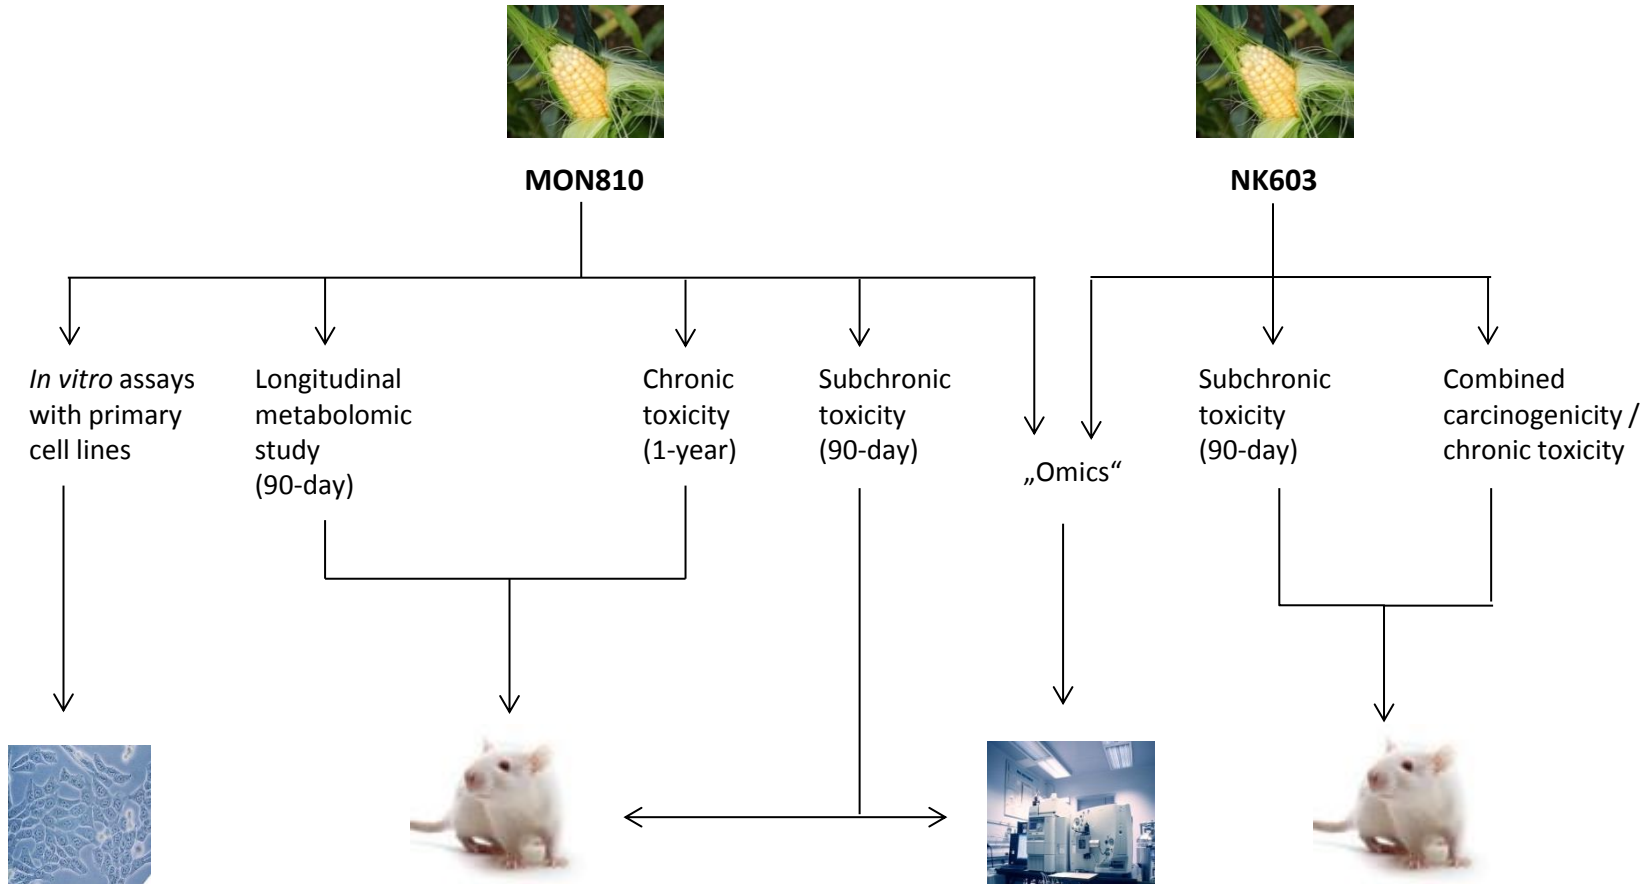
MON810

NK603

In vitro assays with primary cell lines

Longitudinal metabolomic study (90-day)

Chronic toxicity (1-year)

Subchronic toxicity (90-day)

„Omics“

Subchronic toxicity (90-day)

Combined carcinogenicity / chronic toxicity